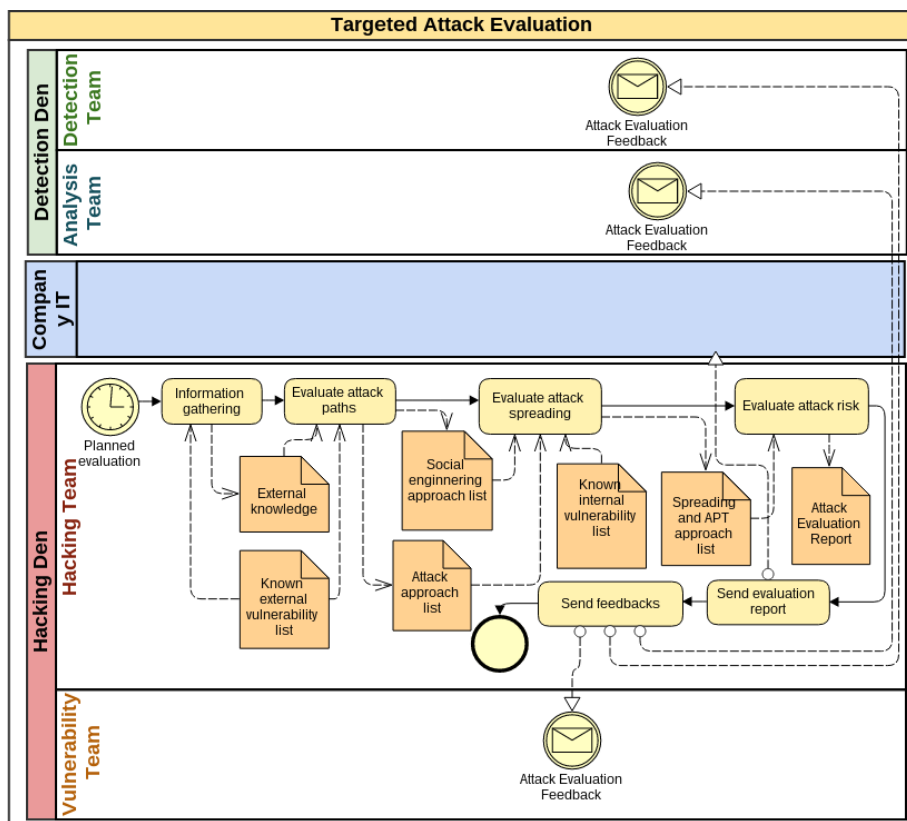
Targeted Attack Evaluation

Detection Den

Detection Team

Attack Evaluation Feedback

Analysis Team

Attack Evaluation Feedback

Compan y IT

Hacking Den

Hacking Team

Planned evaluation

Information gathering

Evaluate attack paths

Evaluate attack spreading

Evaluate attack risk

External knowledge

Social enginnering approach list

Known internal vulnerability list

Spreading and APT approach list

Attack Evaluation Report

Known external vulnerability list

Attack approach list

Send feedbacks

Send evaluation report

Vulnerability Team

Attack Evaluation Feedback